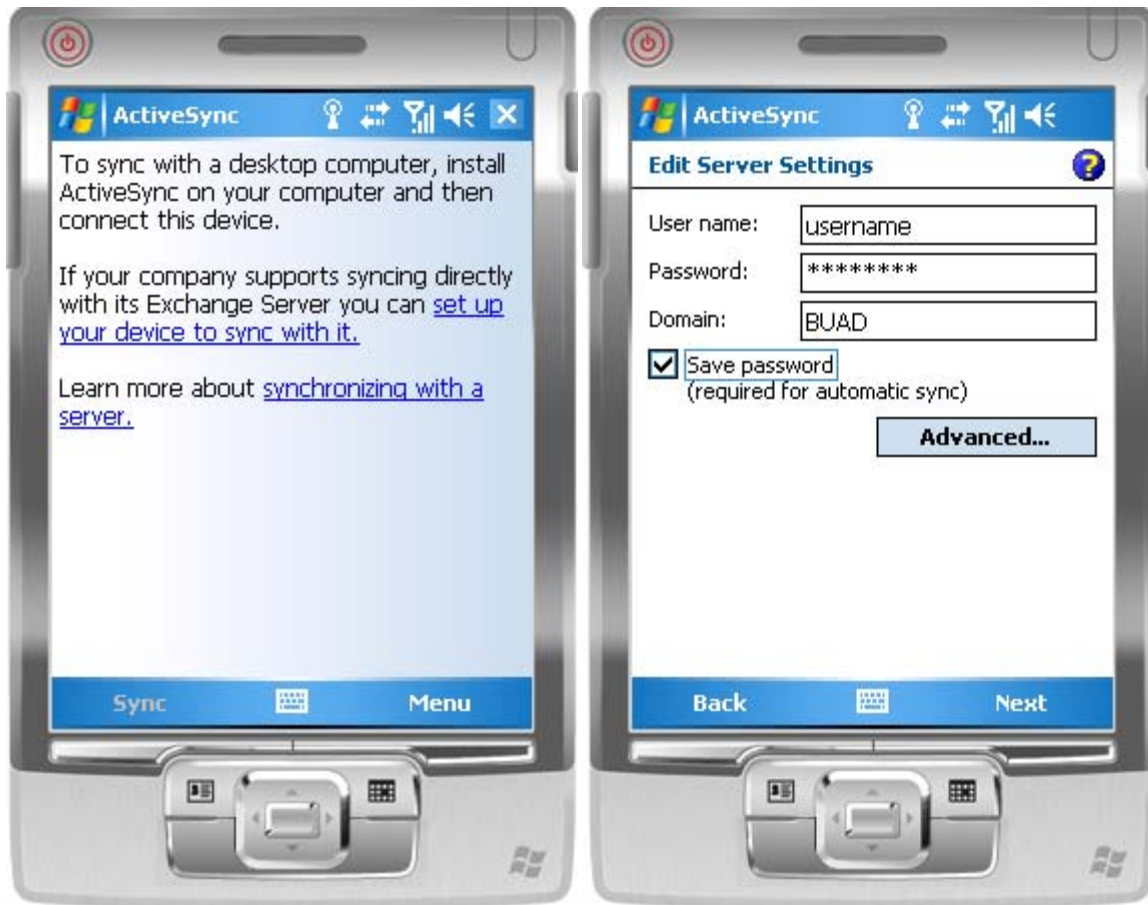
ActiveSync

To sync with a desktop computer, install ActiveSync on your computer and then connect this device.

If your company supports syncing directly with its Exchange Server you can set up your device to sync with it.

Learn more about synchronizing with a server.

Sync Menu

ActiveSync

Edit Server Settings

User name: username

Password: ********

Domain: BUAD

Save password (required for automatic sync)

Advanced...

Back Next